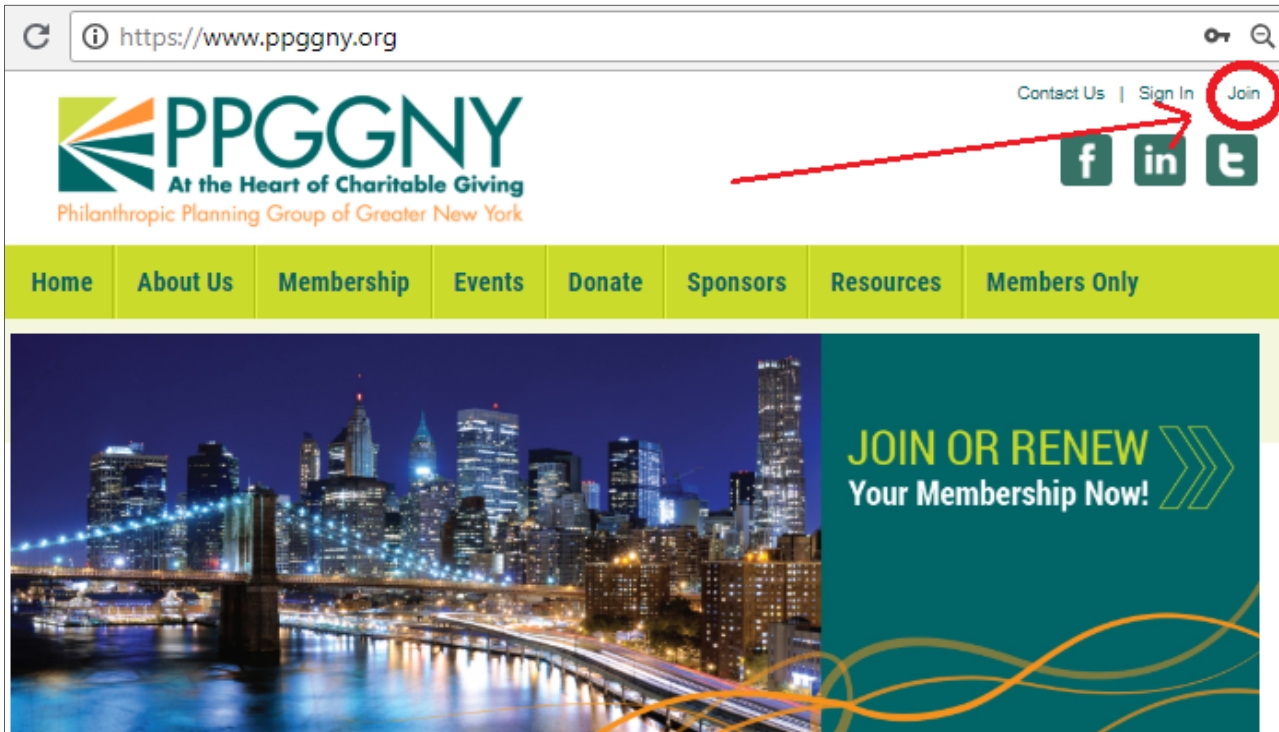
https://www.ppggny.org

PPGGNY
At the Heart of Charitable Giving
Philanthropic Planning Group of Greater New York

Contact Us | Sign In | Join

f in t

Home | About Us | Membership | Events | Donate | Sponsors | Resources | Members Only

JOIN OR RENEW
Your Membership Now!